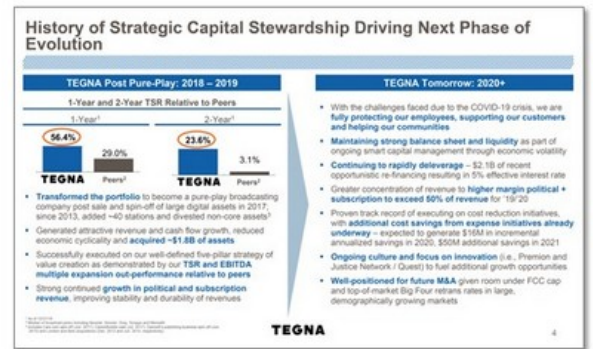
History of Strategic Capital Stewardship Driving Next Phase of Evolution

TEGNA Post Pure-Play: 2018 – 2019

1-Year and 2-Year TSR Relative to Peers

1-Year¹

56.4%

29.0%

TEGNA

Peers²

2-Year¹

23.6%

3.1%

TEGNA

Peers²

- Transformed the portfolio to become a pure-play broadcasting company post sale and spin-off of large digital assets in 2017; since 2013, added ~40 stations and divested non-core assets³
- Generated attractive revenue and cash flow growth, reduced economic cyclicality and acquired ~$1.8B of assets
- Successfully executed on our well-defined five-pillar strategy of value creation as demonstrated by our TSR and EBITDA multiple expansion out-performance relative to peers
- Strong continued growth in political and subscription revenue, improving stability and durability of revenues

TEGNA Tomorrow: 2020+

- With the challenges faced due to the COVID-19 crisis, we are fully protecting our employees, supporting our customers and helping our communities
- Maintaining strong balance sheet and liquidity as part of ongoing smart capital management through economic volatility
- Continuing to rapidly deleverage – $2.1B of recent opportunistic re-financing resulting in 5% effective interest rate
- Greater concentration of revenue to higher margin political + subscription to exceed 50% of revenue for '19/'20
- Proven track record of executing on cost reduction initiatives, with additional cost savings from expense initiatives already underway – expected to generate $16M in incremental annualized savings in 2020, $50M additional savings in 2021
- Ongoing culture and focus on innovation (i.e., Premion and Justice Network / Quest) to fuel additional growth opportunities
- Well-positioned for future M&A given room under FCC cap and top-of-market Big Four retrans rates in large, demographically growing markets

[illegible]

TEGNA

4